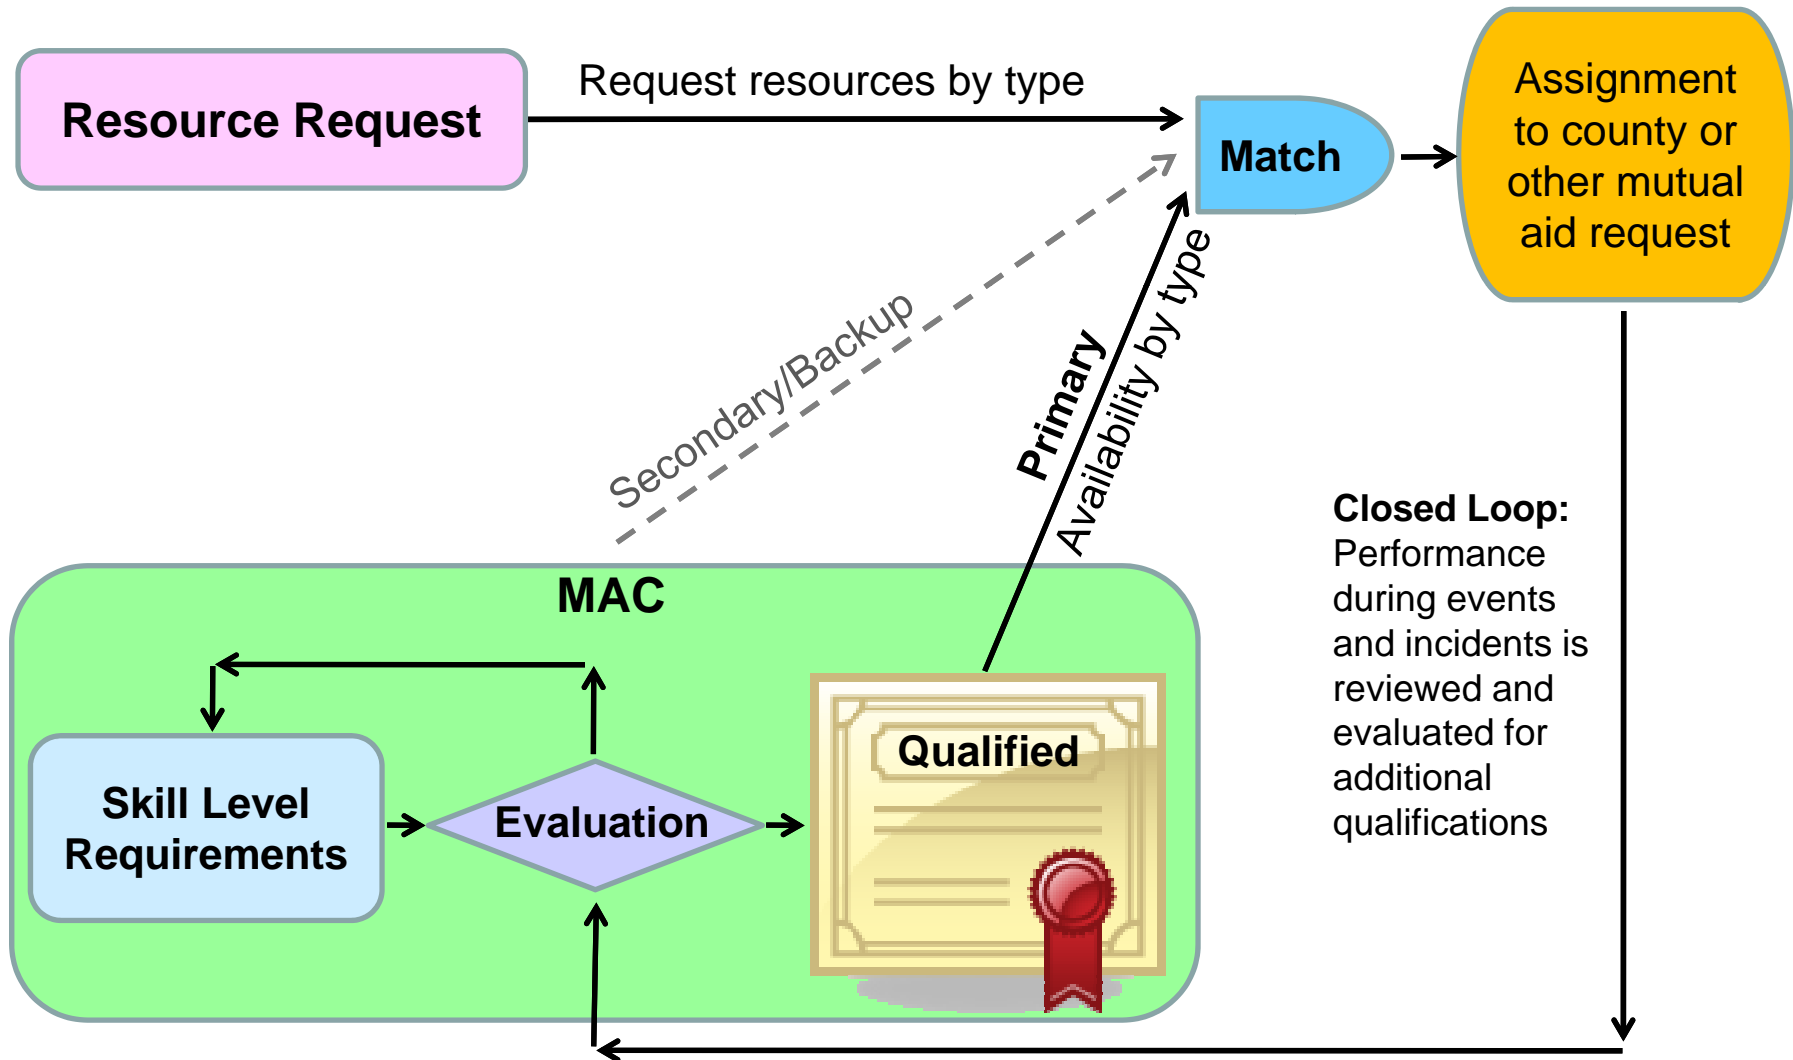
Resource Request

Request resources by type

Match

Assignment to county or other mutual aid request

Secondary/Backup

Primary

Availability by type

Closed Loop: Performance during events and incidents is reviewed and evaluated for additional qualifications

MAC

Skill Level Requirements

Evaluation

Qualified